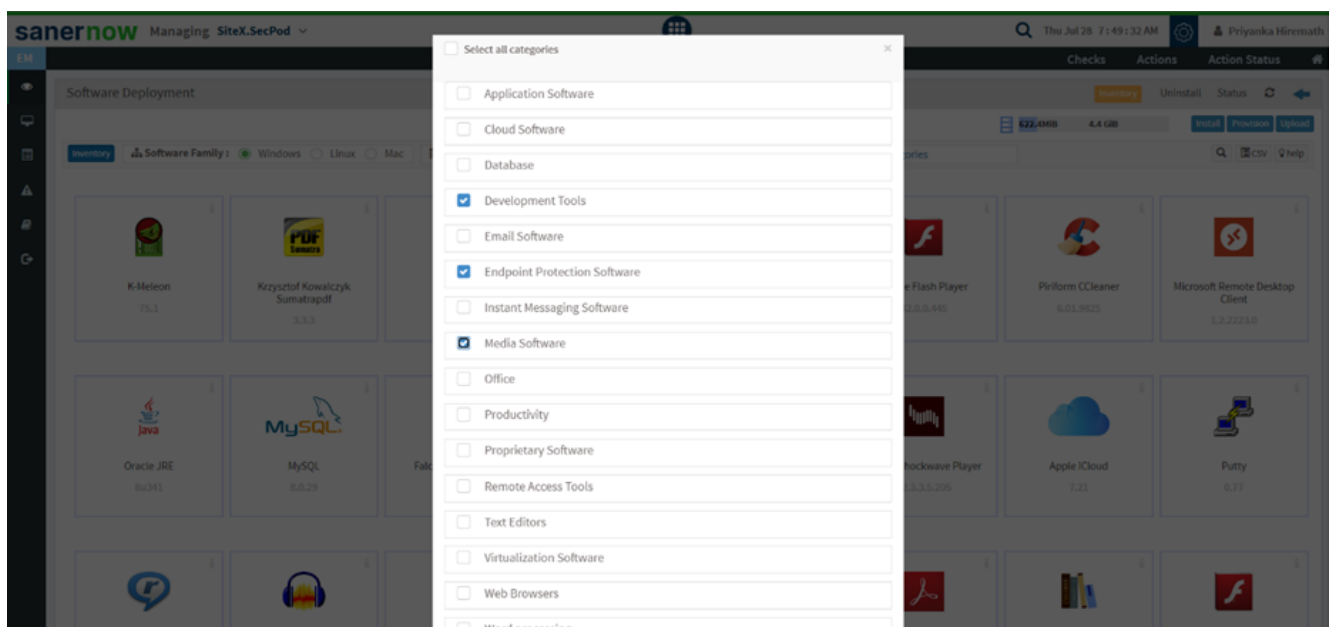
sanernow Managing SiteX.SecPod

Thu Jul 28 7:49:32 AM Priyanka Hiremath

EM

Checks Actions Action Status

Software Deployment

Inventory Uninstall Status

622.4MiB 4.4 GiB

Install Provision Upload

Inventory Software Family: Windows Linux Mac

ories

CSV help

K-Meleon
75.1

Krzysztof Kowalczyk Sumatrapdf
3.3.3

e Flash Player
2.0.0.445

Piriform CCleaner
6.01.9825

Microsoft Remote Desktop Client
1.2.2223.0

Oracle JRE
8u341

MySQL
8.0.29

Falc

hockwave Player
3.3.5.205

Apple ICloud
7.21

Putty
0.77

Select all categories

Application Software

Cloud Software

Database

Development Tools

Email Software

Endpoint Protection Software

Instant Messaging Software

Media Software

Office

Productivity

Proprietary Software

Remote Access Tools

Text Editors

Virtualization Software

Web Browsers

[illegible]